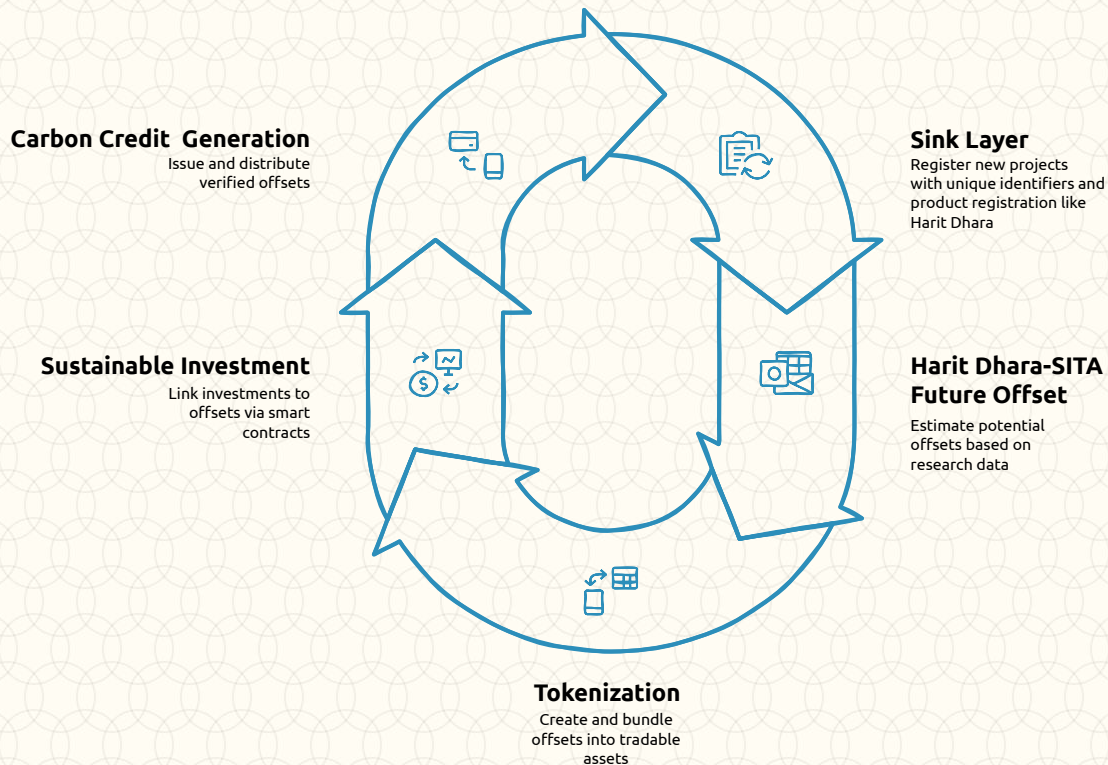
Carbon Credit  Generation
Issue and distribute verified offsets

Sink Layer
Register new projects with unique identifiers and product registration like Harit Dhara

Sustainable Investment
Link investments to offsets via smart contracts

Harit Dhara-SITA Future Offset
Estimate potential offsets based on research data

Tokenization
Create and bundle offsets into tradable assets